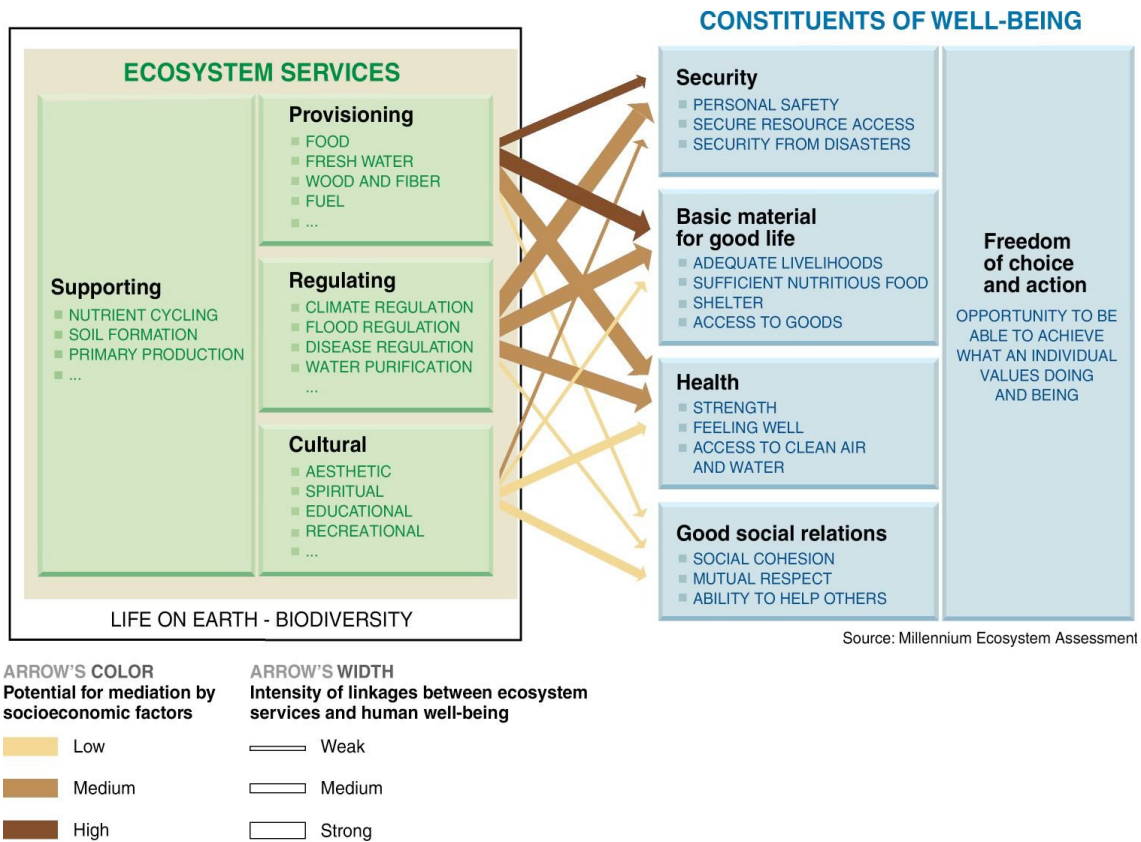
ECOSYSTEM SERVICES

Supporting
NUTRIENT CYCLING
SOIL FORMATION
PRIMARY PRODUCTION
...

Provisioning
FOOD
FRESH WATER
WOOD AND FIBER
FUEL
...

Regulating
CLIMATE REGULATION
FLOOD REGULATION
DISEASE REGULATION
WATER PURIFICATION
...

Cultural
AESTHETIC
SPIRITUAL
EDUCATIONAL
RECREATIONAL
...

LIFE ON EARTH - BIODIVERSITY

CONSTITUENTS OF WELL-BEING

Security
PERSONAL SAFETY
SECURE RESOURCE ACCESS
SECURITY FROM DISASTERS

Basic material for good life
ADEQUATE LIVELIHOODS
SUFFICIENT NUTRITIOUS FOOD
SHELTER
ACCESS TO GOODS

Health
STRENGTH
FEELING WELL
ACCESS TO CLEAN AIR AND WATER

Good social relations
SOCIAL COHESION
MUTUAL RESPECT
ABILITY TO HELP OTHERS

Freedom of choice and action
OPPORTUNITY TO BE ABLE TO ACHIEVE WHAT AN INDIVIDUAL VALUES DOING AND BEING

Source: Millennium Ecosystem Assessment

ARROW'S COLOR
Potential for mediation by socioeconomic factors
Low
Medium
High

ARROW'S WIDTH
Intensity of linkages between ecosystem services and human well-being
Weak
Medium
Strong